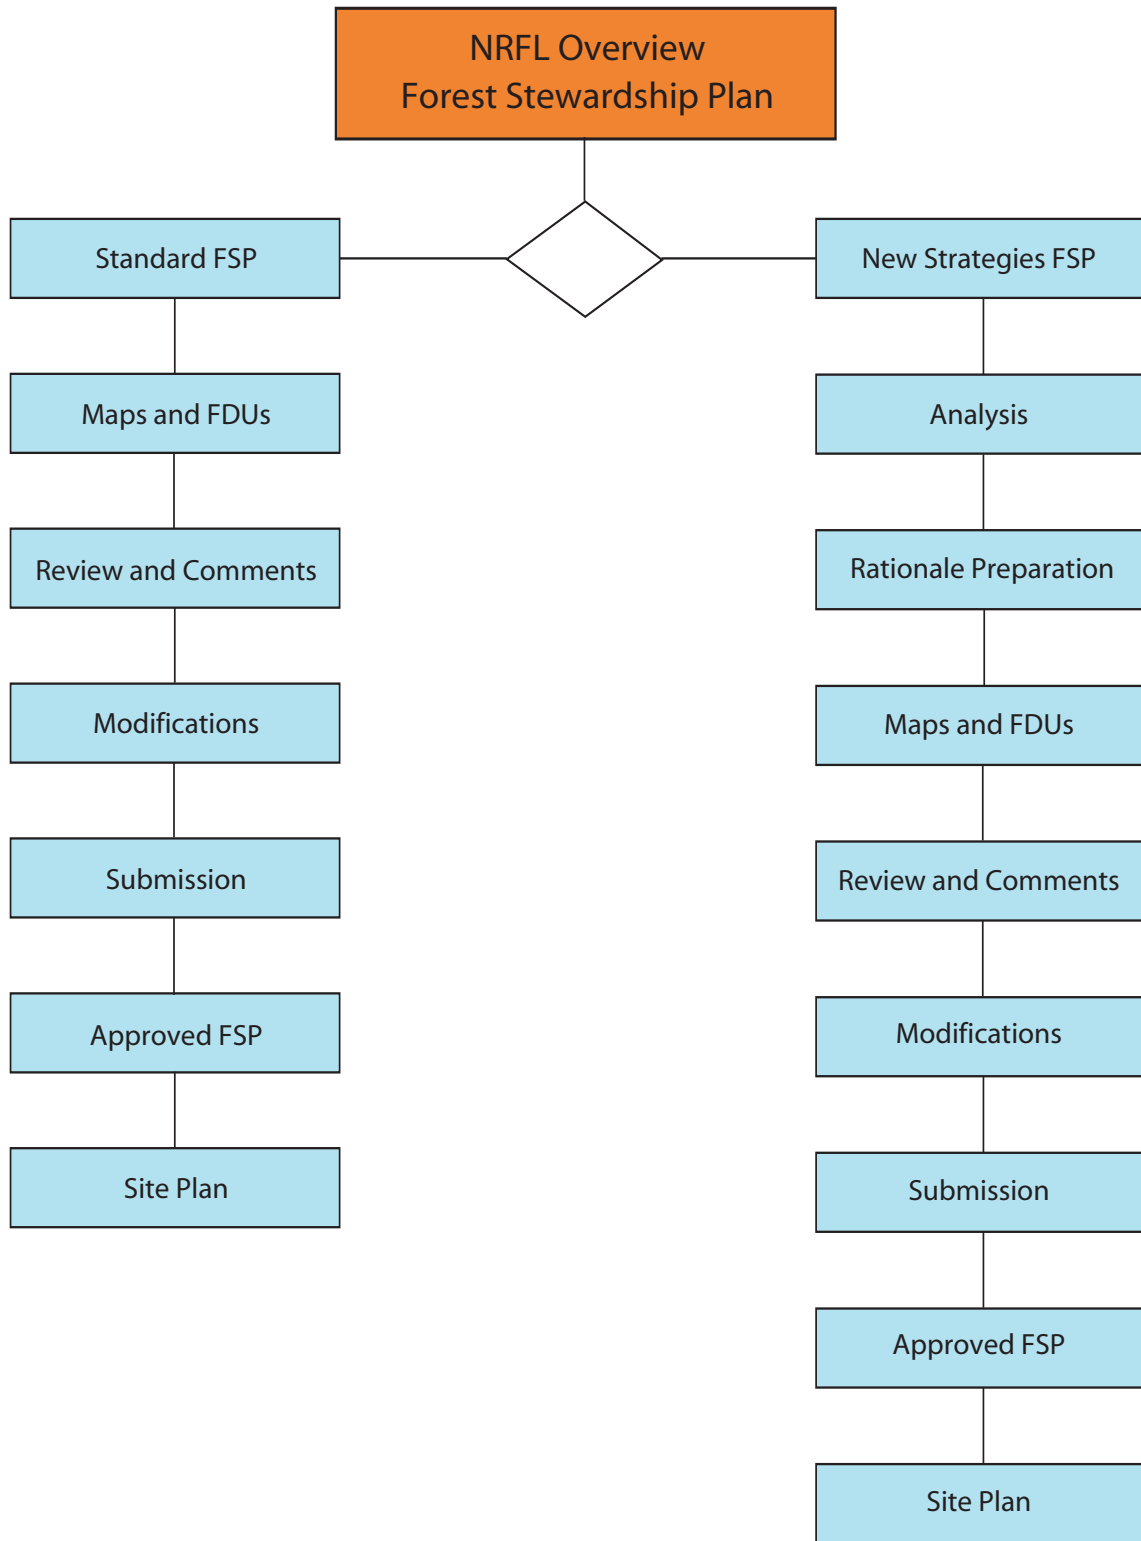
NRFL Overview
Forest Stewardship Plan

Standard FSP

Maps and FDUs

Review and Comments

Modifications

Submission

Approved FSP

Site Plan

New Strategies FSP

Analysis

Rationale Preparation

Maps and FDUs

Review and Comments

Modifications

Submission

Approved FSP

Site Plan